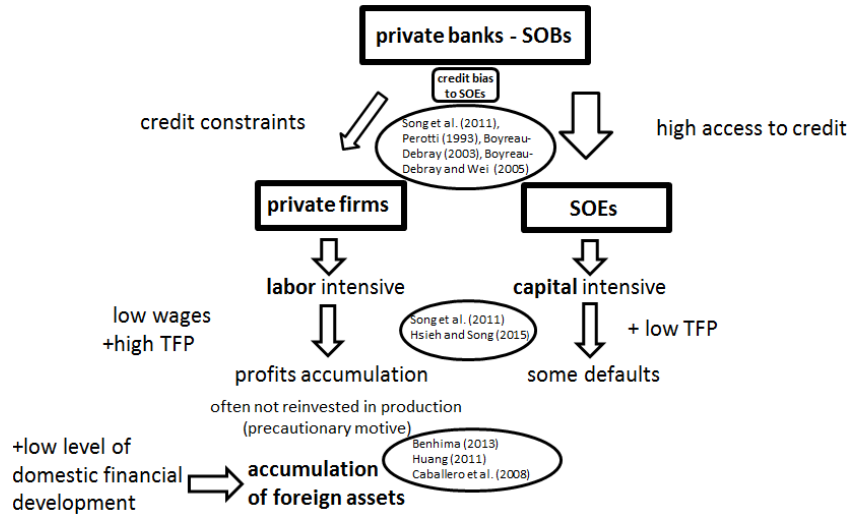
private banks - SOBs

credit bias to SOEs

credit constraints

Song et al. (2011), Perotti (1993), Boyreau-Debray (2003), Boyreau-Debray and Wei (2005)

high access to credit

private firms

SOEs

labor intensive

capital intensive

low wages +high TFP

Song et al. (2011) Hsieh and Song (2015)

+ low TFP

profits accumulation

some defaults

often not reinvested in production (precautionary motive)

+low level of domestic financial development

accumulation of foreign assets

Benhima (2013) Huang (2011) Caballero et al. (2008)